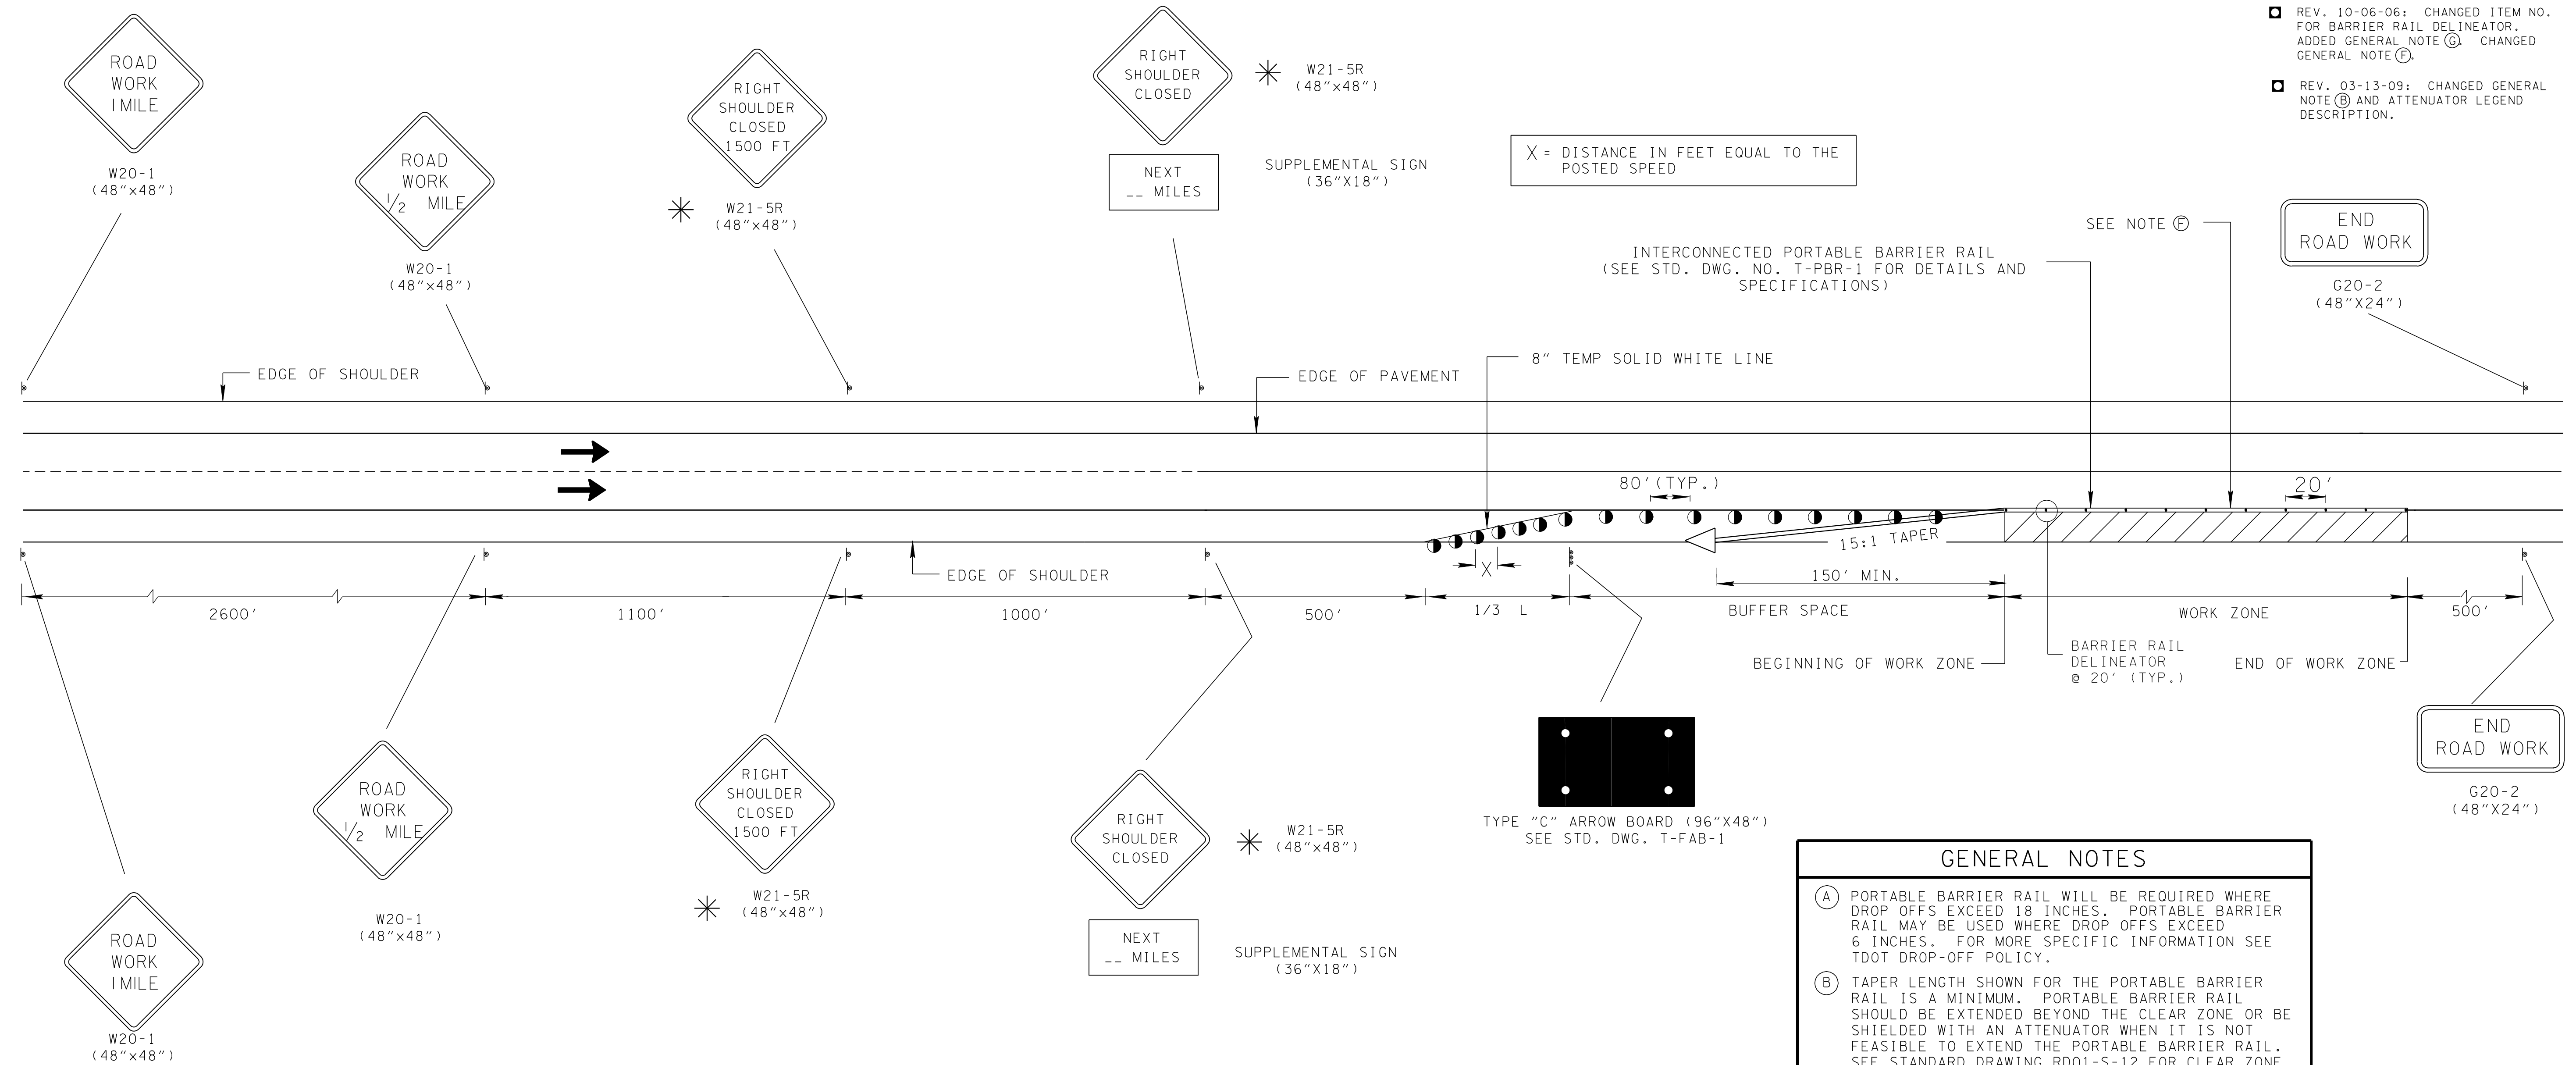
REV. 10-06-06: CHANGED ITEM NO. FOR BARRIER RAIL DELINEATOR. ADDED GENERAL NOTE G. CHANGED GENERAL NOTE F.

REV. 03-13-09: CHANGED GENERAL NOTE B AND ATTENUATOR LEGEND DESCRIPTION.

ROAD WORK 1 MILE
W20-1 (48"x48")

ROAD WORK 1/2 MILE
W20-1 (48"x48")

RIGHT SHOULDER CLOSED 1500 FT
W21-5R (48"x48")

RIGHT SHOULDER CLOSED
W21-5R (48"x48")

NEXT __ MILES
SUPPLEMENTAL SIGN (36"X18")

X = DISTANCE IN FEET EQUAL TO THE POSTED SPEED

SEE NOTE F

END ROAD WORK
G20-2 (48"X24")

INTERCONNECTED PORTABLE BARRIER RAIL (SEE STD. DWG. NO. T-PBR-1 FOR DETAILS AND SPECIFICATIONS)

8" TEMP SOLID WHITE LINE

EDGE OF SHOULDER

EDGE OF PAVEMENT

80'(TYP.)

20'

15:1 TAPER

X

150' MIN.

EDGE OF SHOULDER

2600'

1100'

1000'

500'

1/3 L

BUFFER SPACE

WORK ZONE

500'

BEGINNING OF WORK ZONE

BARRIER RAIL DELINEATOR @ 20' (TYP.)

END OF WORK ZONE

END ROAD WORK
G20-2 (48"X24")

ROAD WORK 1/2 MILE
W20-1 (48"x48")

RIGHT SHOULDER CLOSED 1500 FT
W21-5R (48"x48")

RIGHT SHOULDER CLOSED
W21-5R (48"x48")

NEXT __ MILES
SUPPLEMENTAL SIGN (36"X18")

TYPE "C" ARROW BOARD (96"X48")
SEE STD. DWG. T-FAB-1

ROAD WORK 1 MILE
W20-1 (48"x48")

GENERAL NOTES

A PORTABLE BARRIER RAIL WILL BE REQUIRED WHERE DROP OFFS EXCEED 18 INCHES. PORTABLE BARRIER RAIL MAY BE USED WHERE DROP OFFS EXCEED 6 INCHES. FOR MORE SPECIFIC INFORMATION SEE TDOT DROP-OFF POLICY.

B TAPER LENGTH SHOWN FOR THE PORTABLE BARRIER RAIL IS A MINIMUM. PORTABLE BARRIER RAIL SHOULD BE EXTENDED BEYOND THE CLEAR ZONE OR BE SHIELDED WITH AN ATTENUATOR WHEN IT IS NOT FEASIBLE TO EXTEND THE PORTABLE BARRIER RAIL. SEE STANDARD DRAWING RD01-S-12 FOR CLEAR ZONE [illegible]